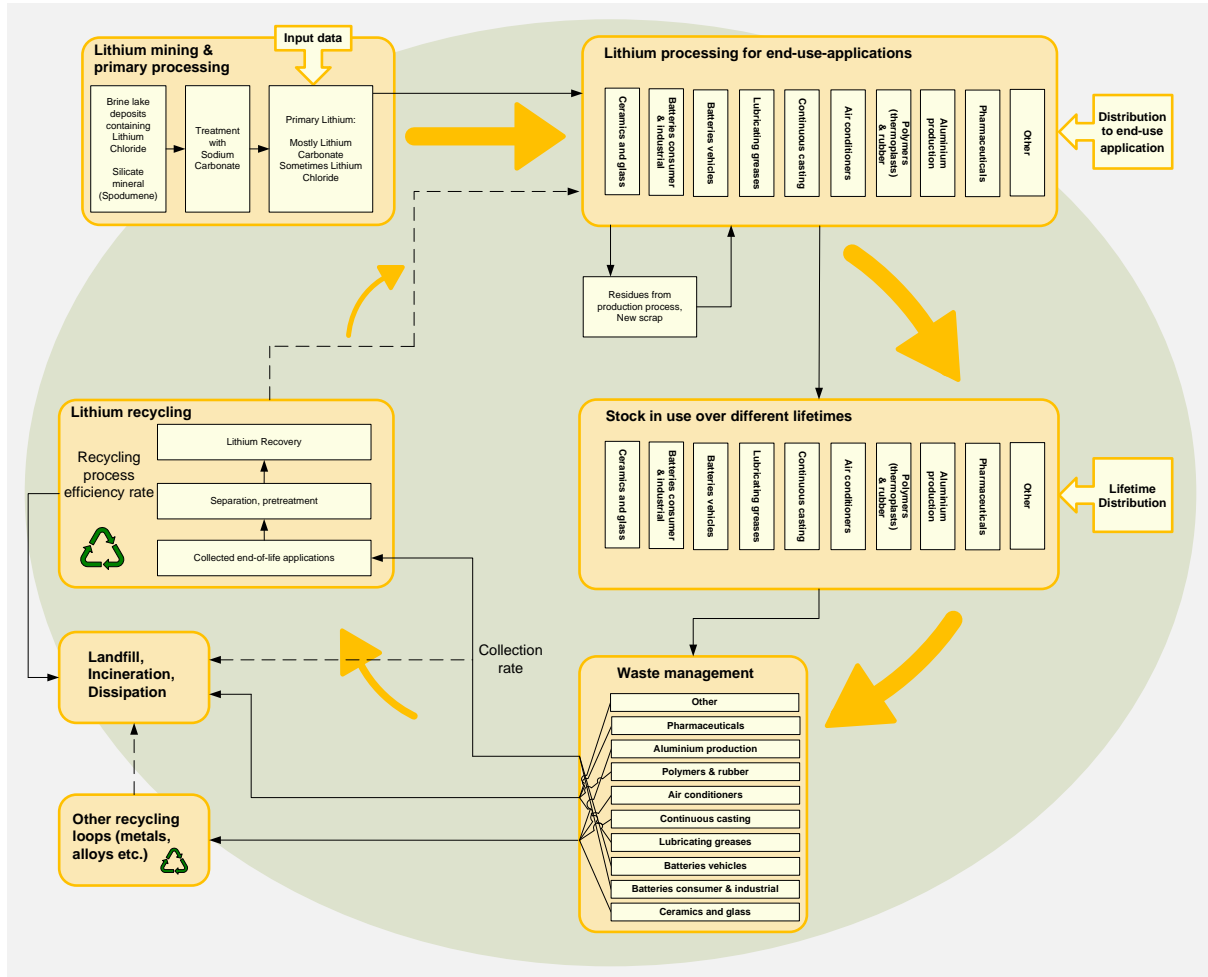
Input data

Lithium mining & primary processing

Brine lake deposits containing Lithium Chloride

Silicate mineral (Spodumene)

Treatment with Sodium Carbonate

Primary Lithium: Mostly Lithium Carbonate Sometimes Lithium Chloride

Lithium processing for end-use-applications

Ceramics and glass
Batteries consumer & industrial
Batteries vehicles
Lubricating greases
Continuous casting
Air conditioners
Polymers (thermoplasts) & rubber
Aluminium production
Pharmaceuticals
Other

Distribution to end-use application

Residues from production process, New scrap

Stock in use over different lifetimes

Ceramics and glass
Batteries consumer & industrial
Batteries vehicles
Lubricating greases
Continuous casting
Air conditioners
Polymers (thermoplasts) & rubber
Aluminium production
Pharmaceuticals
Other

Lifetime Distribution

Lithium recycling

Recycling process efficiency rate

Lithium Recovery

Separation, pretreatment

Collected end-of-life applications

Collection rate

Landfill, Incineration, Dissipation

Other recycling loops (metals, alloys etc.)

Waste management

Other
Pharmaceuticals
Aluminium production
Polymers & rubber
Air conditioners
Continuous casting
Lubricating greases
Batteries vehicles
Batteries consumer & industrial
Ceramics and glass